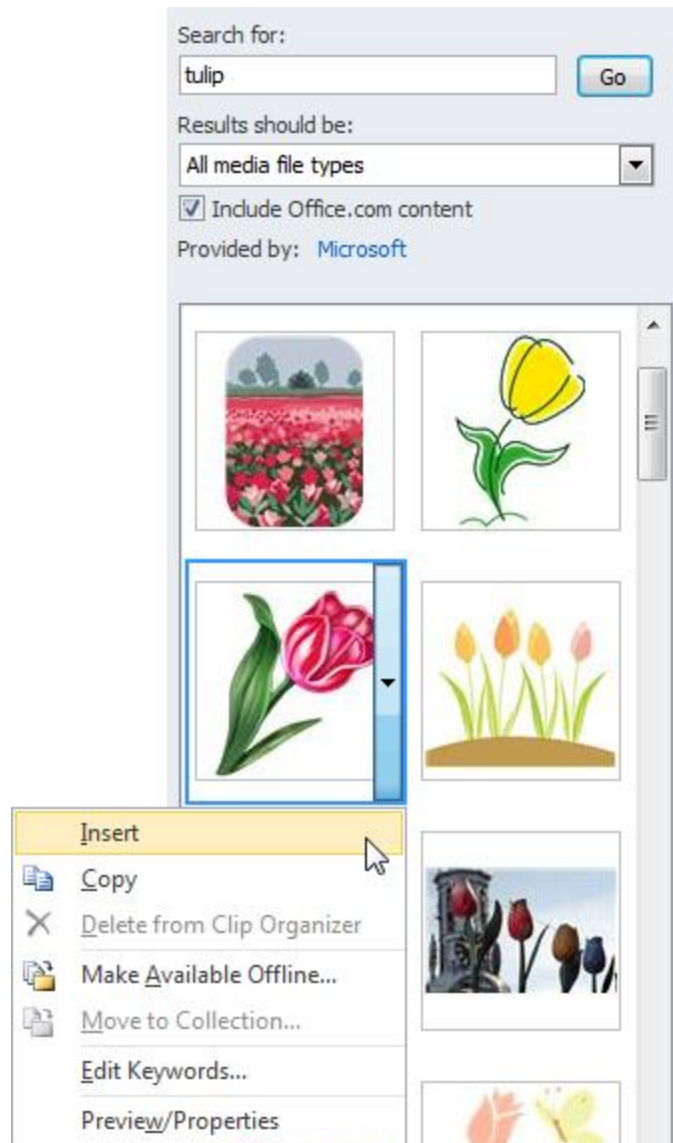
Search for:
tulip
Go
Results should be:
All media file types
Include Office.com content
Provided by: Microsoft

Insert
Copy
Delete from Clip Organizer
Make Available Offline...
Move to Collection...
Edit Keywords...
Preview/Properties